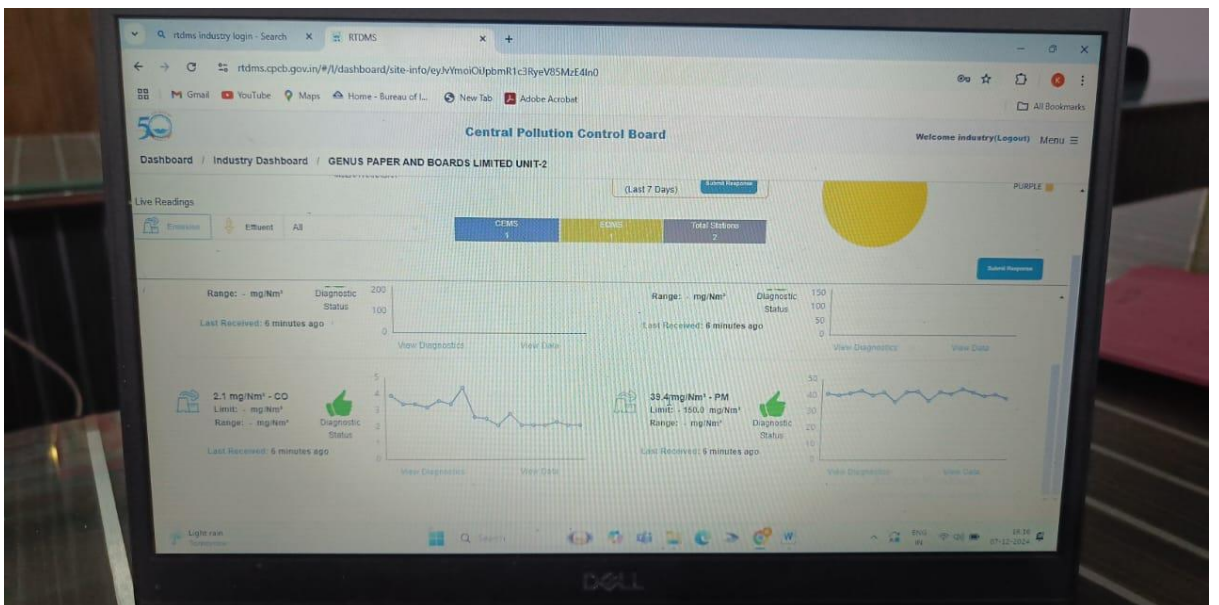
rtdms industry login - Search
RTDMS
rtdms.cpcb.gov.in/#/l/dashboard/site-info/eyJvYmoiOiJpbmR1c3RyeV85MzE4In0
Gmail YouTube Maps Home - Bureau of I... New Tab Adobe Acrobat
All Bookmarks
50
Central Pollution Control Board
Welcome industry(Logout) Menu
Dashboard / Industry Dashboard / GENUS PAPER AND BOARDS LIMITED UNIT-2
(Last 7 Days)
Submit Response
PURPLE
Live Readings
Emission Effluent All
CEMS 1
EQMS 1
Total Stations 2
Submit Response
Range: - mg/Nm³
Diagnostic Status
200
100
0
Last Received: 6 minutes ago
View Diagnostics
View Data
Range: - mg/Nm³
Diagnostic Status
150
100
50
0
Last Received: 6 minutes ago
View Diagnostics
View Data
2.1 mg/Nm³ - CO
Limit: - mg/Nm³
Range: - mg/Nm³
Diagnostic Status
5
4
3
2
1
0
Last Received: 6 minutes ago
View Diagnostics
View Data
38.4 mg/Nm³ - PM
Limit: - 150.0 mg/Nm³
Range: - mg/Nm³
Diagnostic Status
50
40
30
20
10
0
Last Received: 6 minutes ago
View Diagnostics
View Data
Light rain
Search
ENG
18:38
07-12-2024
DELL